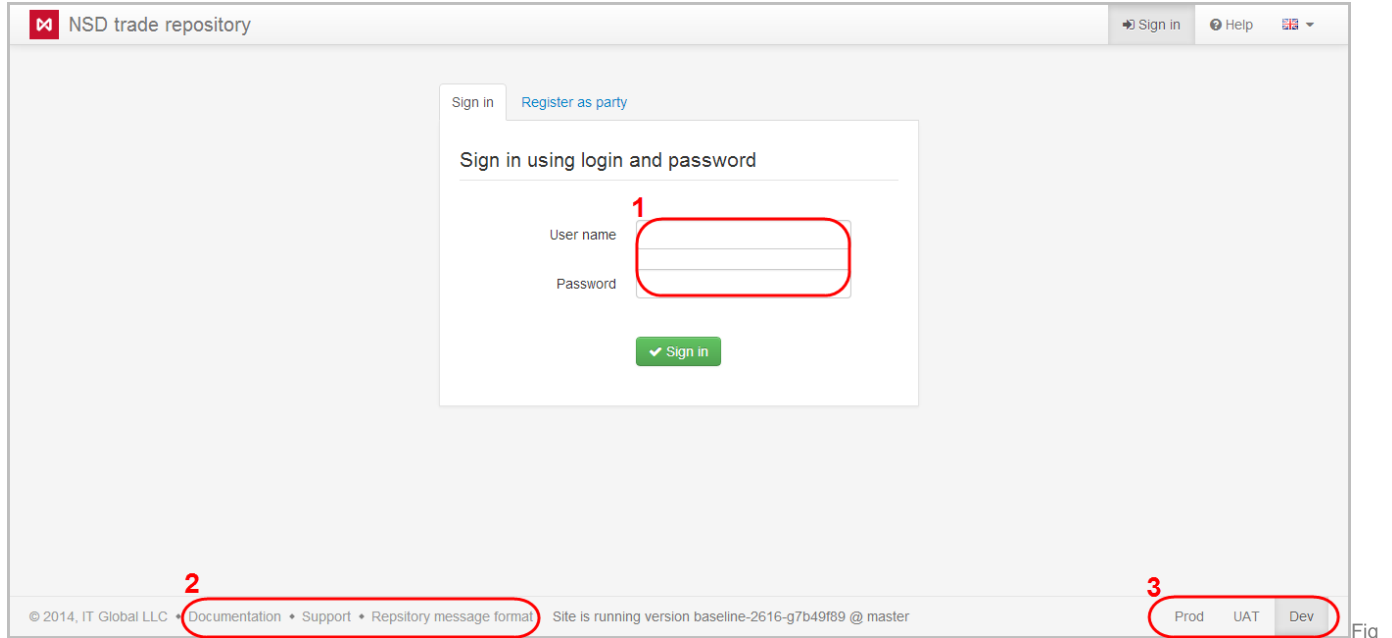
NSD trade repository

Sign in   Help

Sign in   Register as party

Sign in using login and password

1

User name

Password

Sign in

2

© 2014, IT Global LLC • Documentation • Support • Repsitory message format   Site is running version baseline-2616-g7b49f89 @ master

3

Prod   UAT   Dev

Fig